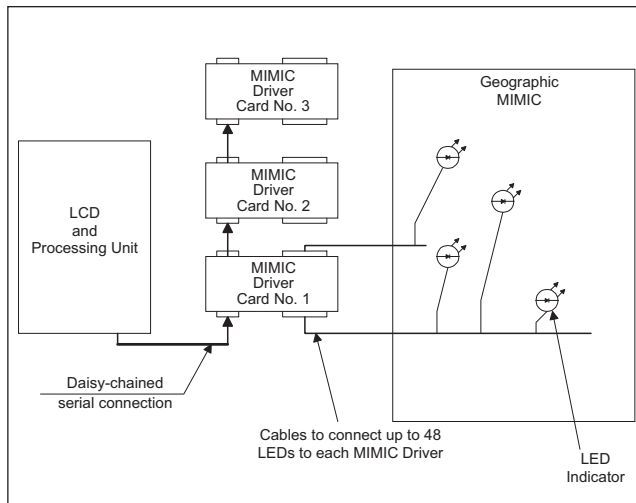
MIMIC Driver Card No. 3

MIMIC Driver Card No. 2

MIMIC Driver Card No. 1

LCD and Processing Unit

Geographic MIMIC

Daisy-chained serial connection

Cables to connect up to 48 LEDs to each MIMIC Driver

LED Indicator